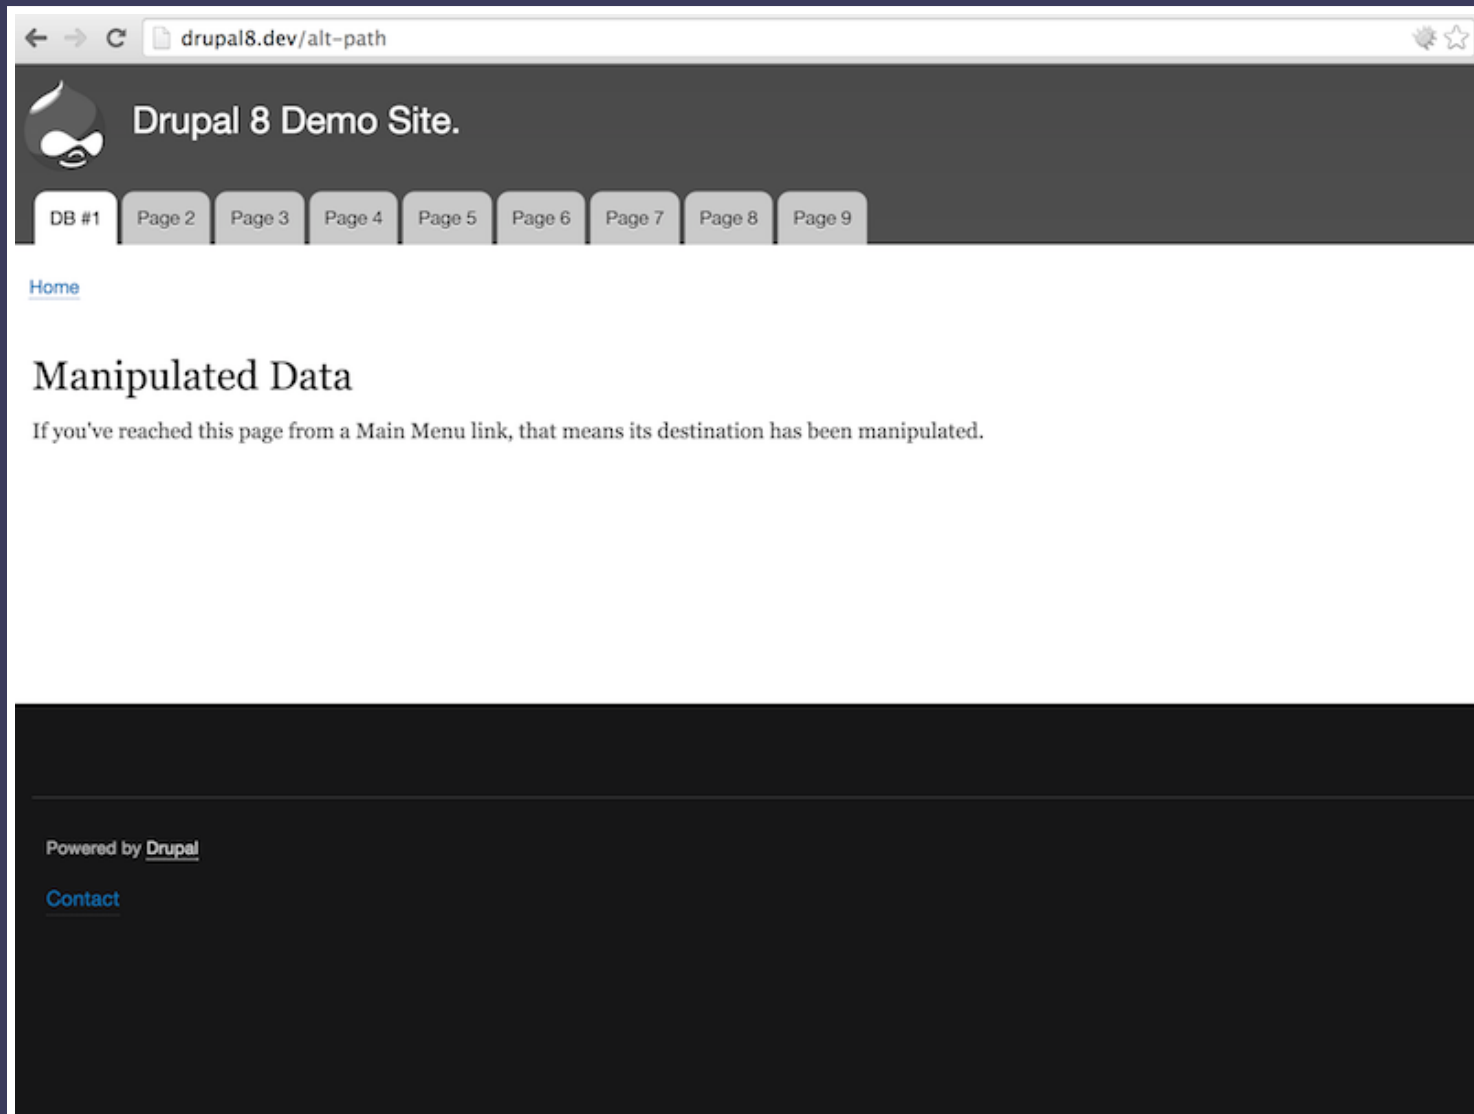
drupal8.dev/alt-path

Drupal 8 Demo Site.

DB #1 | Page 2 | Page 3 | Page 4 | Page 5 | Page 6 | Page 7 | Page 8 | Page 9

Home

Manipulated Data

If you've reached this page from a Main Menu link, that means its destination has been manipulated.

Powered by Drupal

Contact